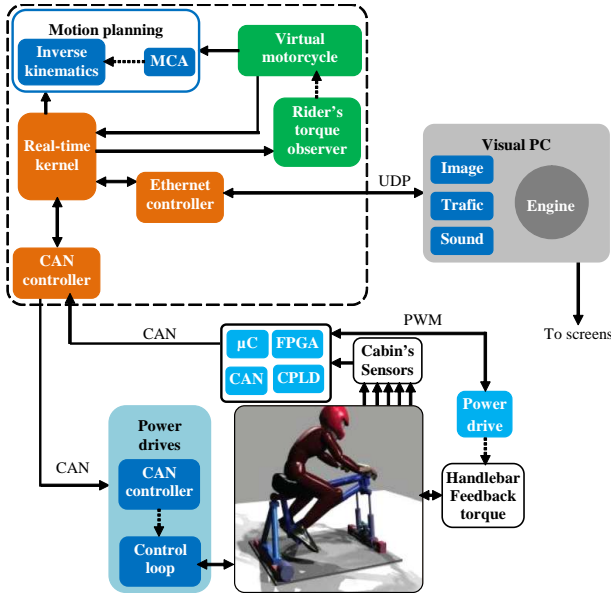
Motion planning

Inverse kinematics

MCA

Virtual motorcycle

Rider's torque observer

Real-time kernel

Ethernet controller

UDP

Visual PC

Image

Trafic

Sound

Engine

CAN controller

To screens

CAN

PWM

µC

FPGA

CAN

CPLD

Cabin's Sensors

Power drive

Power drives

CAN

CAN controller

Control loop

Handlebar Feedback torque